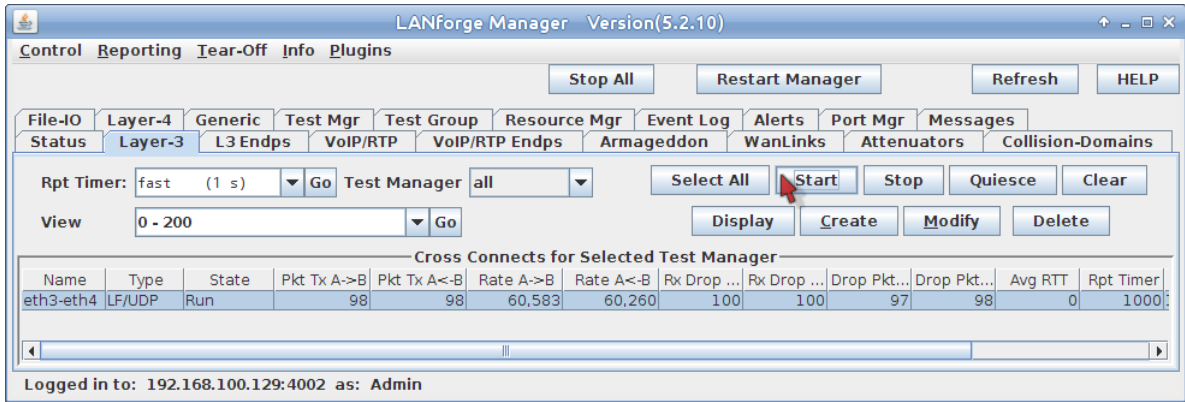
LANforge Manager Version(5.2.10)

Control Reporting Tear-Off Info Plugins

Stop All Restart Manager Refresh HELP

File-IO Layer-4 Generic Test Mgr Test Group Resource Mgr Event Log Alerts Port Mgr Messages
Status Layer-3 L3 Endps VoIP/RTP VoIP/RTP Endps Armageddon WanLinks Attenuators Collision-Domains

Rpt Timer: fast (1 s) Go Test Manager all Select All Start Stop Quiesce Clear

View 0 - 200 Go Display Create Modify Delete

Cross Connects for Selected Test Manager

| Name | Type | State | Pkt Tx A->B | Pkt Tx A<-B | Rate A->B | Rate A<-B | Rx Drop ... | Rx Drop ... | Drop Pkt... | Drop Pkt... | Avg RTT | Rpt Timer |
|---|---|---|---|---|---|---|---|---|---|---|---|---|
| eth3-eth4 | LF/UDP | Run | 98 | 98 | 60,583 | 60,260 | 100 | 100 | 97 | 98 | 0 | 1000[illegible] |

Logged in to: 192.168.100.129:4002 as: Admin